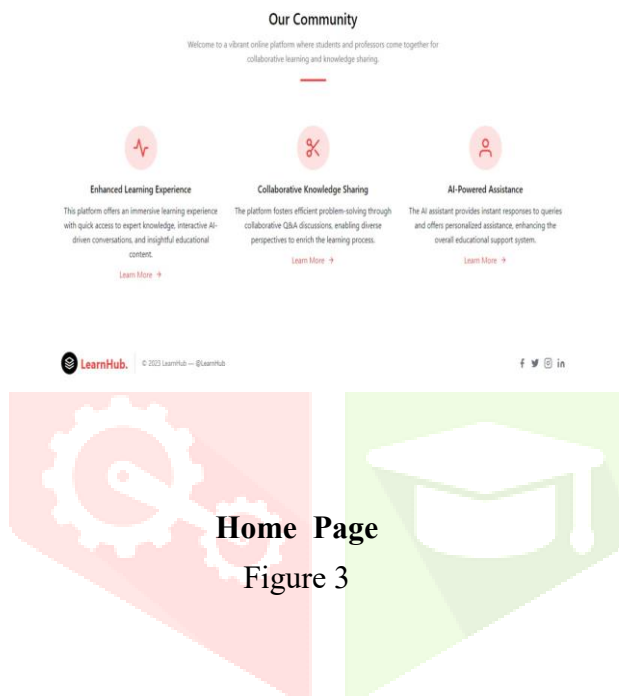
Our Community

Welcome to a vibrant online platform where students and professors come together for collaborative learning and knowledge sharing.

Enhanced Learning Experience

This platform offers an immersive learning experience with quick access to expert knowledge, interactive AI-driven conversations, and insightful educational content.

Learn More →

Collaborative Knowledge Sharing

The platform fosters efficient problem-solving through collaborative Q&A discussions, enabling diverse perspectives to enrich the learning process.

Learn More →

AI-Powered Assistance

The AI assistant provides instant responses to queries and offers personalized assistance, enhancing the overall educational support system.

Learn More →

LearnHub. © 2025 LearnHub — @LearnHub

Home Page

Figure 3